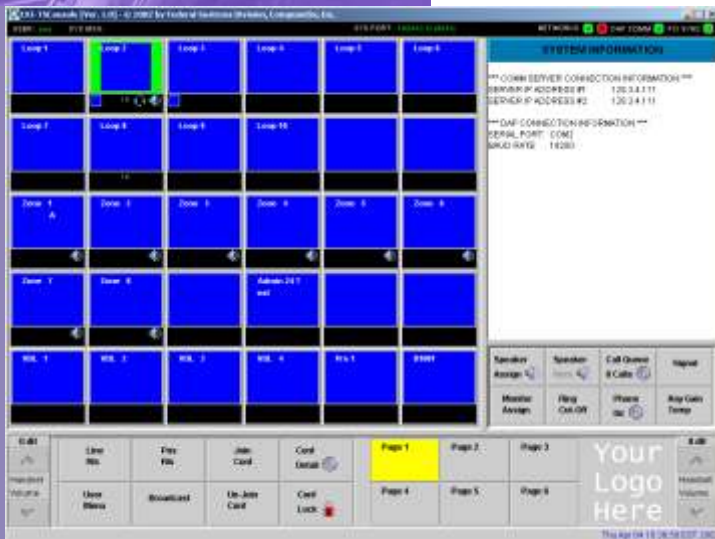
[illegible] (Ver. 1.0) - © 2002 by Federal Signal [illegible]

Loop 1
Loop 2
Loop 3
Loop 4
Loop 5
Loop 6
Loop 7
Loop 8
Loop 9
Loop 10
Zone 1
A
Zone 2
Zone 3
Zone 4
Zone 5
Zone 6
Zone 7
Zone 8
Admin 24 7
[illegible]
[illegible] 1
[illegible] 2
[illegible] 3
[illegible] 4
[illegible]
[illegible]

SYSTEM INFORMATION

*** COMM SERVER CONNECTION INFORMATION ***
SERVER IP ADDRESS #1: 120.3.4.111
SERVER IP ADDRESS #2: 120.3.4.111

*** DAP CONNECTION INFORMATION ***
SERIAL PORT: COM2
BAUD RATE: 19200

Speaker Assign
Speaker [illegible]
Call Queue 0 Calls
Repeat
Monitor Assign
Ring Cut-Off
Phone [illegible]
Key Gain Temp

Line Mix
Pos Mix
Join Conf
Conf Detail
User Menu
Broadcast
Un-Join Conf
Conf Lock
Page 1
Page 2
Page 3
Page 4
Page 5
Page 6
Your Logo Here
Headset Volume
Headset Volume